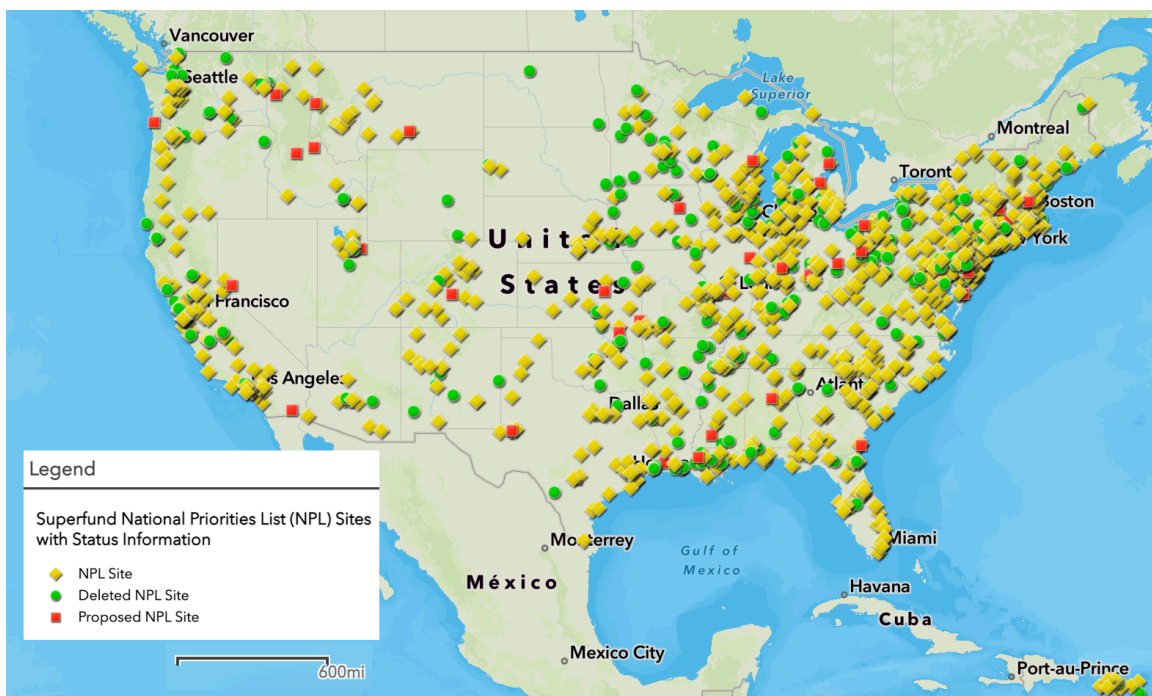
Vancouver
Seattle
Lake Superior
Montreal
Toront
Boston
York
Unit
States
Francisco
os Angeles
Atlant
Dallas
Ho
Miami
Monterrey
Gulf of Mexico
México
Havana
Cuba
Mexico City
Port-au-Prince
600mi

Legend
Superfund National Priorities List (NPL) Sites with Status Information
NPL Site
Deleted NPL Site
Proposed NPL Site